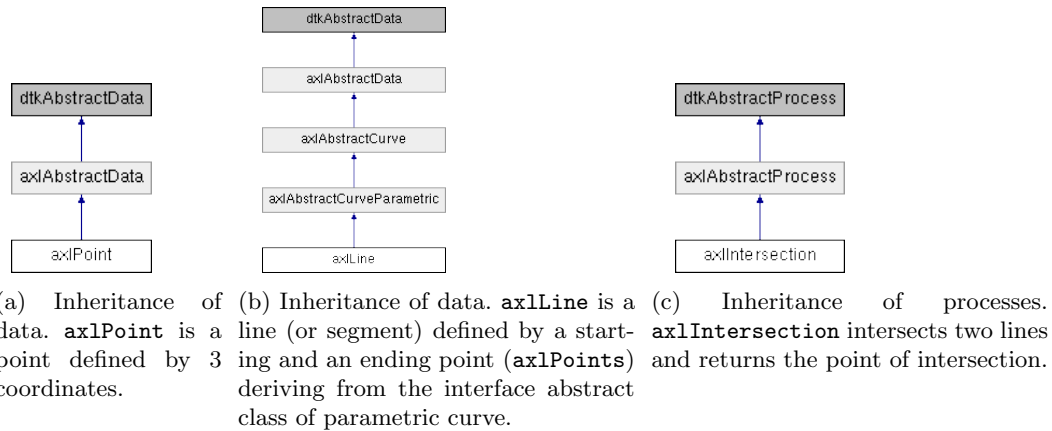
dtkAbstractData

axlAbstractData

axlPoint

(a) Inheritance of data. axlPoint is a point defined by 3 coordinates.

dtkAbstractData

axlAbstractData

axlAbstractCurve

axlAbstractCurveParametric

axlLine

(b) Inheritance of data. axlLine is a line (or segment) defined by a starting and an ending point (axlPoints) deriving from the interface abstract class of parametric curve.

dtkAbstractProcess

axlAbstractProcess

axlIntersection

(c) Inheritance of processes. axlIntersection intersects two lines and returns the point of intersection.